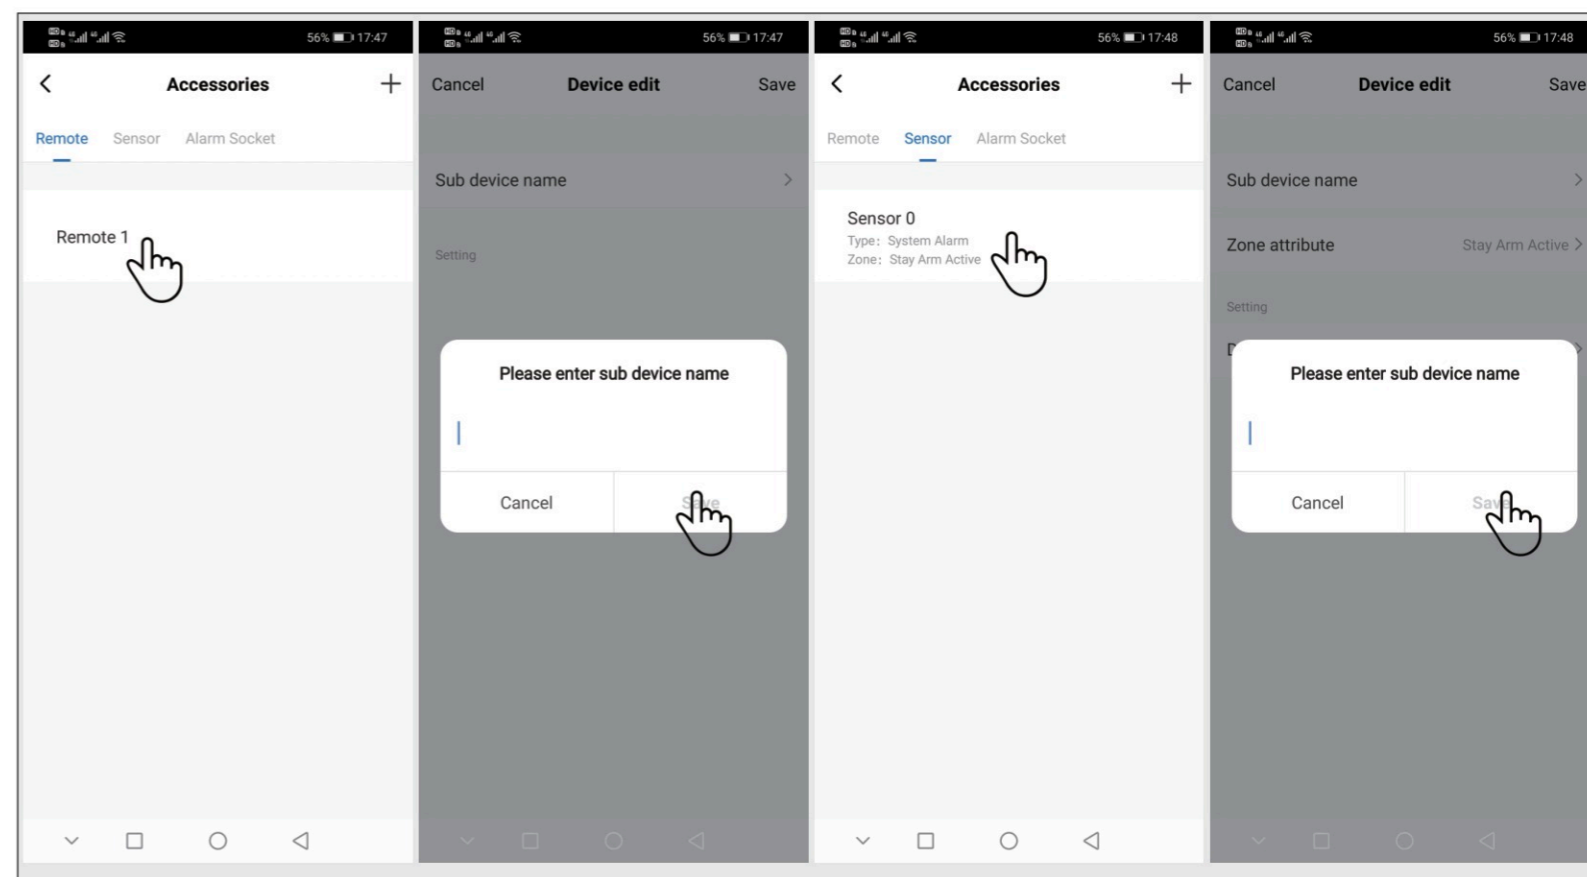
56% 17:47

Accessories

Remote Sensor Alarm Socket

Remote 1

56% 17:47

Cancel Device edit Save

Sub device name

Setting

Please enter sub device name

Cancel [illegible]

56% 17:48

Accessories

Remote Sensor Alarm Socket

Sensor 0
Type: System Alarm
Zone: Stay Arm Active

56% 17:48

Cancel Device edit Save

Sub device name

Zone attribute Stay Arm Active

Setting

Please enter sub device name

Cancel Sa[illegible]